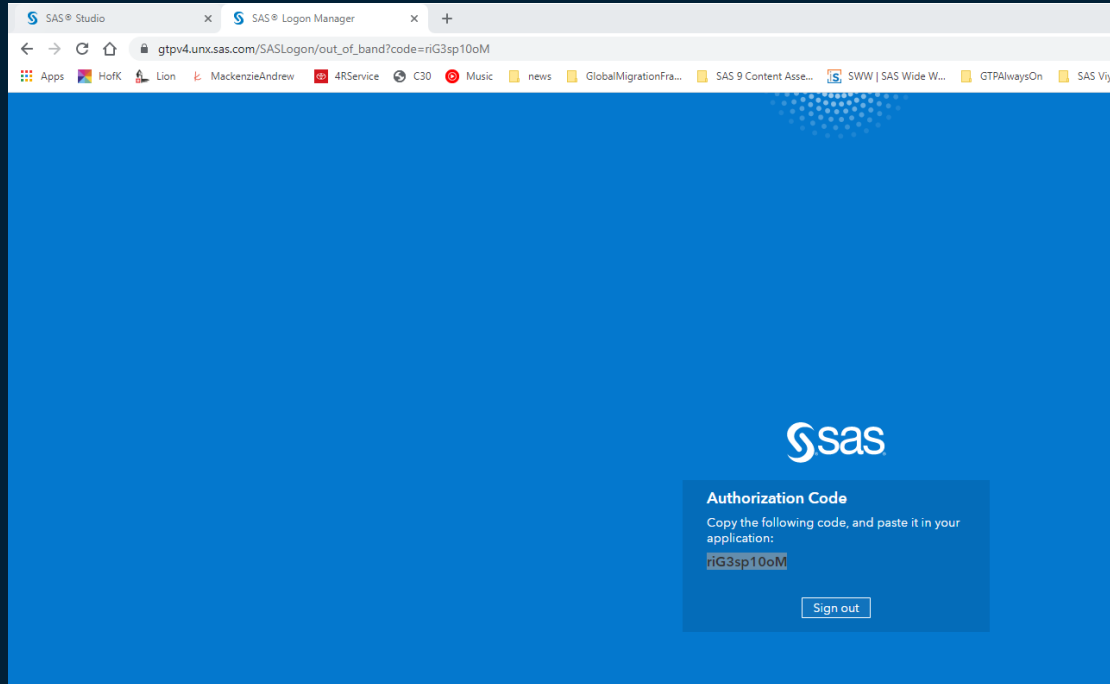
SAS® Studio ×
SAS® Logon Manager ×
+

gtpv4.unx.sas.com/SASLogon/out_of_band?code=riG3sp10oM

Apps HofK Lion MackenzieAndrew 4RService C30 Music news GlobalMigrationFra... SAS 9 Content Asse... SWW | SAS Wide W... GTPAlwaysOn SAS Vi

sas

Authorization Code

Copy the following code, and paste it in your application:

riG3sp10oM

Sign out